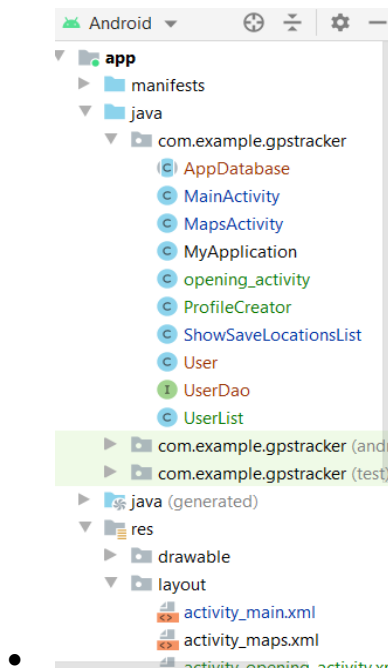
Android

app
manifests
java
com.example.gpstracker
C AppDatabase
C MainActivity
C MapsActivity
C MyApplication
C opening_activity
C ProfileCreator
C ShowSaveLocationsList
C User
I UserDao
C UserList
com.example.gpstracker (andr
com.example.gpstracker (test)
java (generated)
res
drawable
layout
activity_main.xml
activity_maps.xml
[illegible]